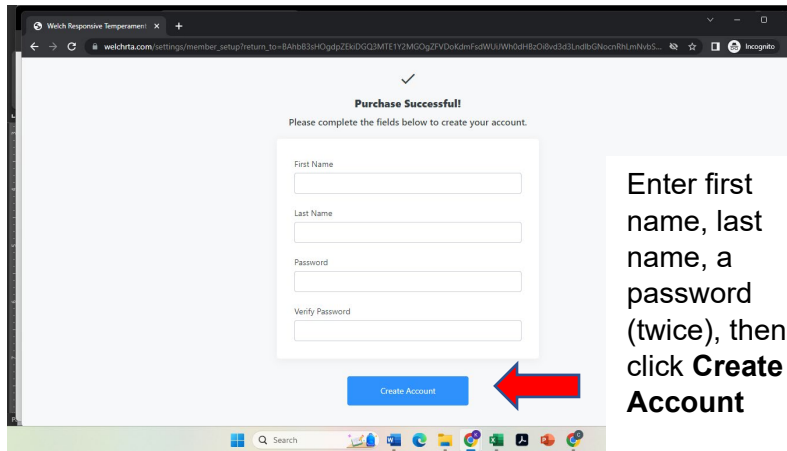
Welch Responsive Temperament ×

welchrta.com/settings/member_setup?return_to=8AhbB3sHOgdpZEkiDGQ3MTE1Y2MGOgZFVDoKdmFsdWUiWh0dHBzOi8vd3d3LndlbGNocnRhLmNvbS... Incognito

✓

Purchase Successful!

Please complete the fields below to create your account.

First Name

Last Name

Password

Verify Password

Create Account

Enter first name, last name, a password (twice), then click **Create Account**

Search